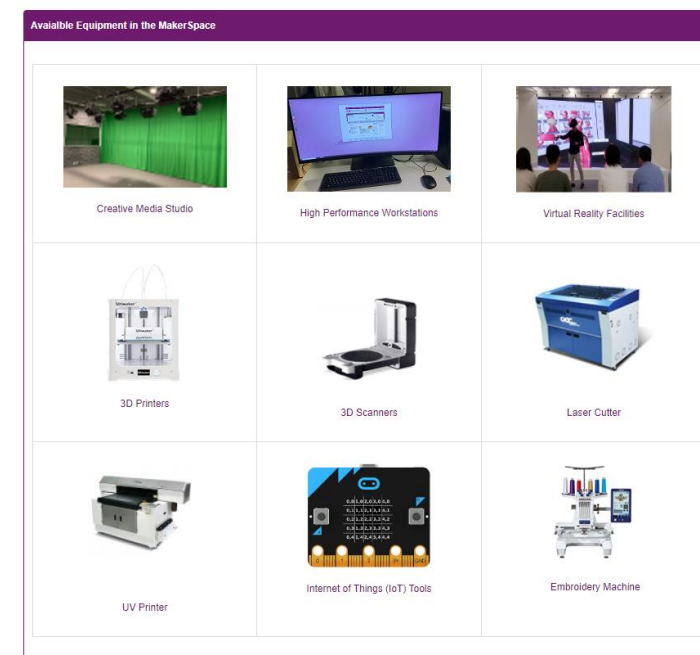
Avaialble Equipment in the MakerSpace

| | | |
|---|---|---|
| Creative Media Studio | High Performance Workstations | Virtual Reality Facilities |
| 3D Printers | 3D Scanners | Laser Cutter |
| UV Printer | Internet of Things (IoT) Tools | Embroidery Machine |